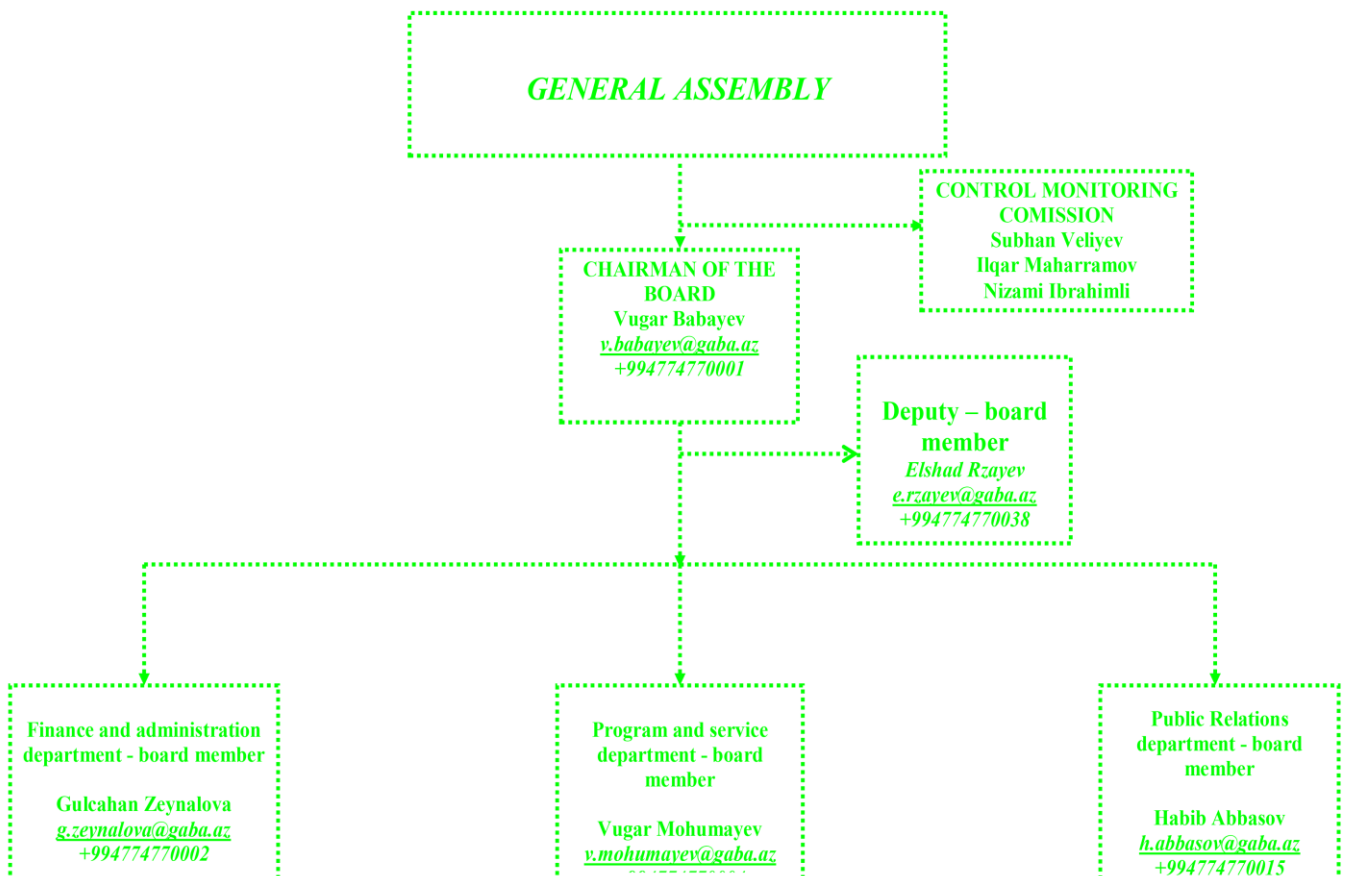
GENERAL ASSEMBLY

CONTROL MONITORING COMISSION
Subhan Veliyev
Ilqar Maharramov
Nizami Ibrahimli

CHAIRMAN OF THE BOARD
Vugar Babayev
v.babayev@gaba.az
+994774770001

Deputy – board member
Elshad Rzayev
e.rzayev@gaba.az
+994774770038

Finance and administration department - board member

Gulcahan Zeynalova
g.zeynalova@gaba.az
+994774770002

Program and service department - board member

Vugar Mohumayev
v.mohumayev@gaba.az
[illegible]

Public Relations department - board member

Habib Abbasov
h.abbasov@gaba.az
+994774770015